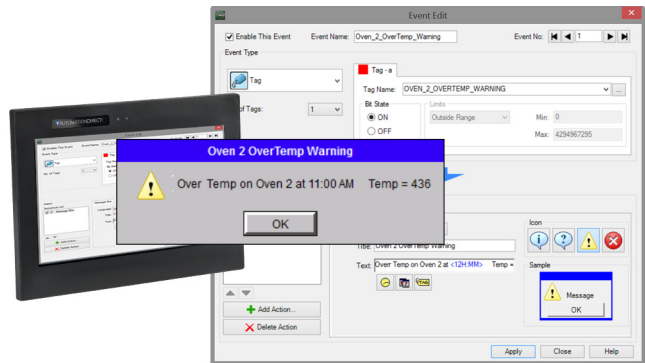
Event Edit

Enable This Event Event Name: Oven_2_OverTemp_Warning Event No: 1

Event Type

Tag

of Tags: 1

Tag - a

Tag Name: OVEN_2_OVERTEMP_WARNING

Bit State
ON
OFF

Limits
Outside Range
Min: 0
Max: 4294967295

Oven 2 OverTemp Warning

Over Temp on Oven 2 at 11:00 AM Temp = 436

OK

Title: Oven 2 OverTemp Warning

Text: Over Temp on Oven 2 at <12H:MM> Temp =

Icon

Sample

Message

OK

Add Action...

Delete Action

Apply Close Help

AUTOMATIONDIRECT